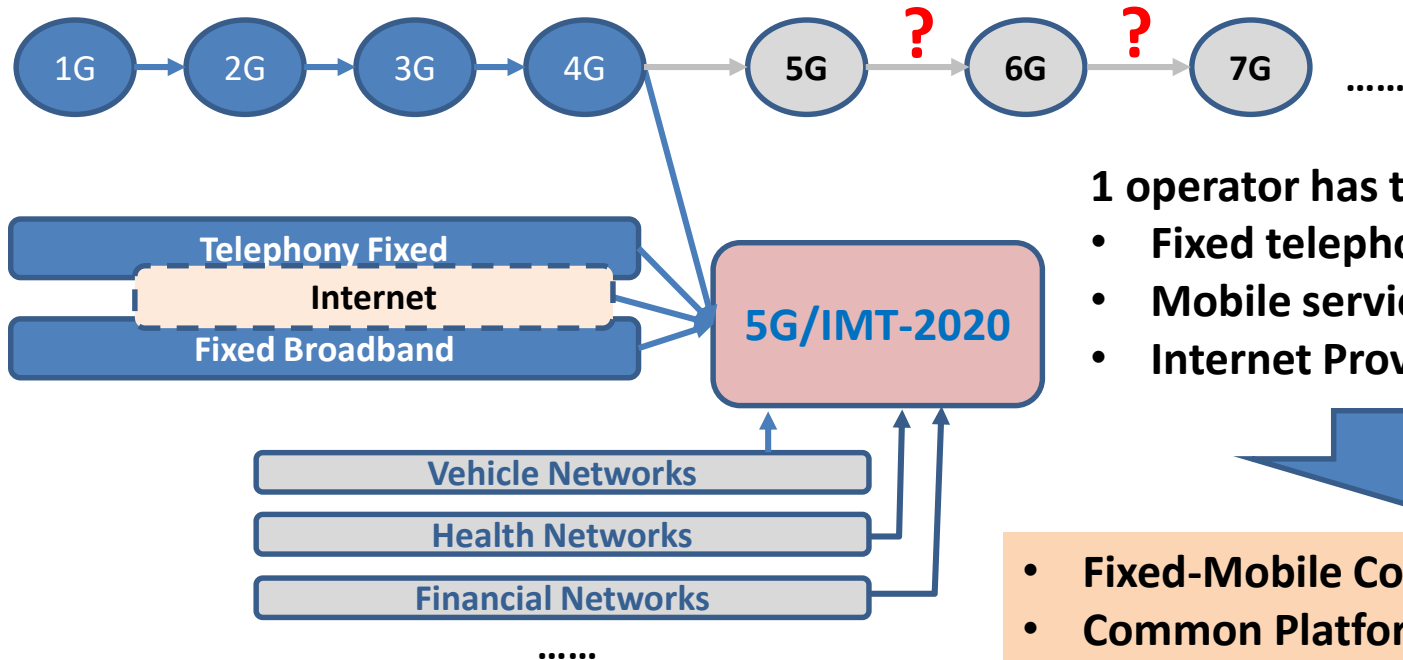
1G 2G 3G 4G 5G ? 6G ? 7G ……

1 operator has t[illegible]
- Fixed telepho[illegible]
- Mobile servi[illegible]
- Internet Prov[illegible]

Telephony Fixed
Internet
Fixed Broadband

5G/IMT-2020

Vehicle Networks
Health Networks
Financial Networks
……

- Fixed-Mobile Co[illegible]
- Common Platfor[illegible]